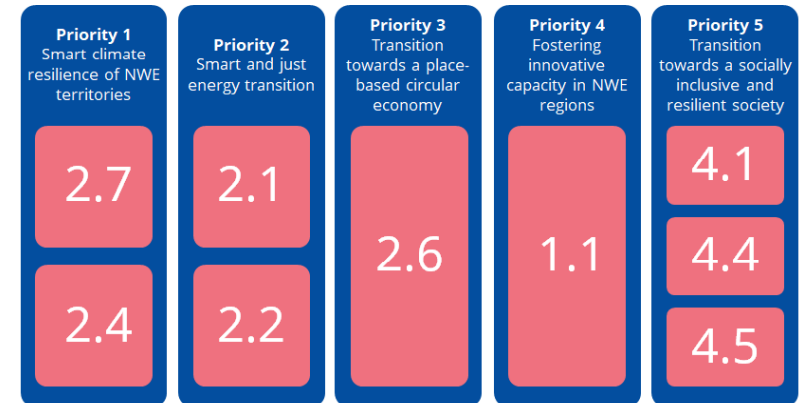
Priority 1
Smart climate resilience of NWE territories

2.7

2.4

Priority 2
Smart and just energy transition

2.1

2.2

Priority 3
Transition towards a place-based circular economy

2.6

Priority 4
Fostering innovative capacity in NWE regions

1.1

Priority 5
Transition towards a socially inclusive and resilient society

4.1

4.4

4.5